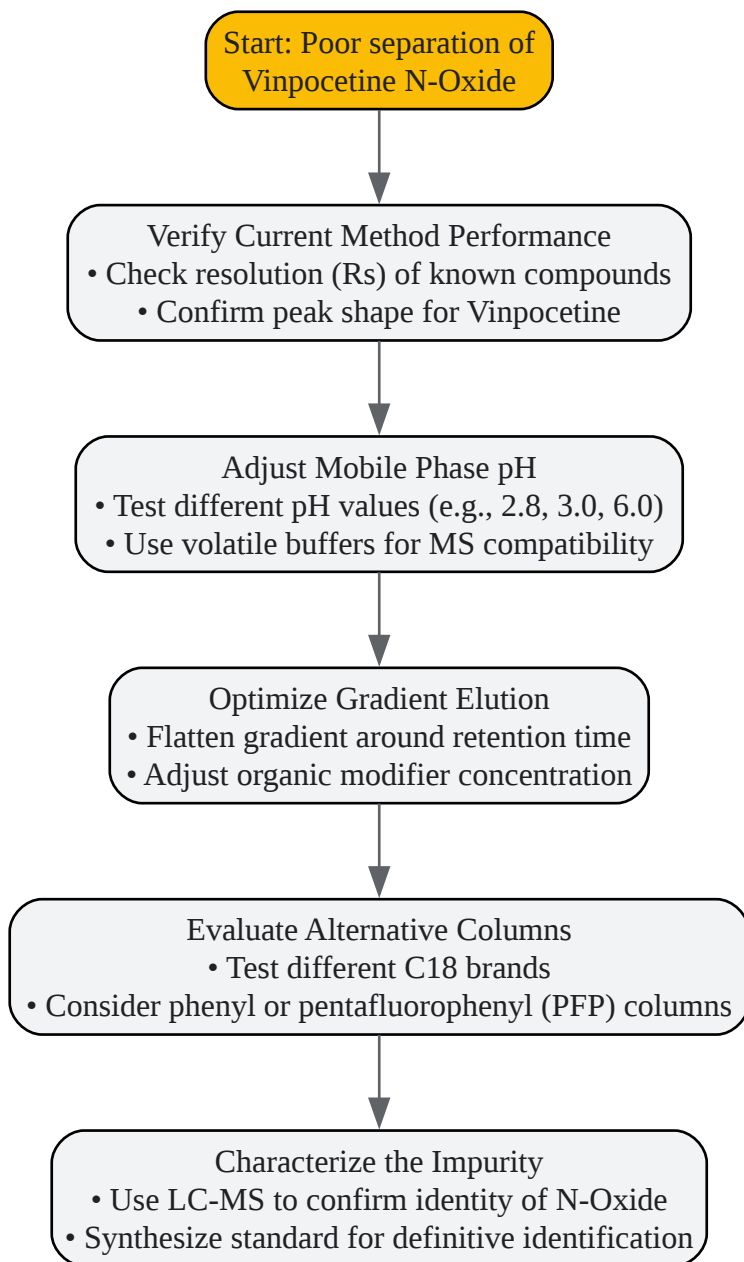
Start: Poor separation of Vinpocetine N-Oxide

Verify Current Method Performance
• Check resolution (Rs) of known compounds
• Confirm peak shape for Vinpocetine

Adjust Mobile Phase pH
• Test different pH values (e.g., 2.8, 3.0, 6.0)
• Use volatile buffers for MS compatibility

Optimize Gradient Elution
• Flatten gradient around retention time
• Adjust organic modifier concentration

Evaluate Alternative Columns
• Test different C18 brands
• Consider phenyl or pentafluorophenyl (PFP) columns

Characterize the Impurity
• Use LC-MS to confirm identity of N-Oxide
• Synthesize standard for definitive identification